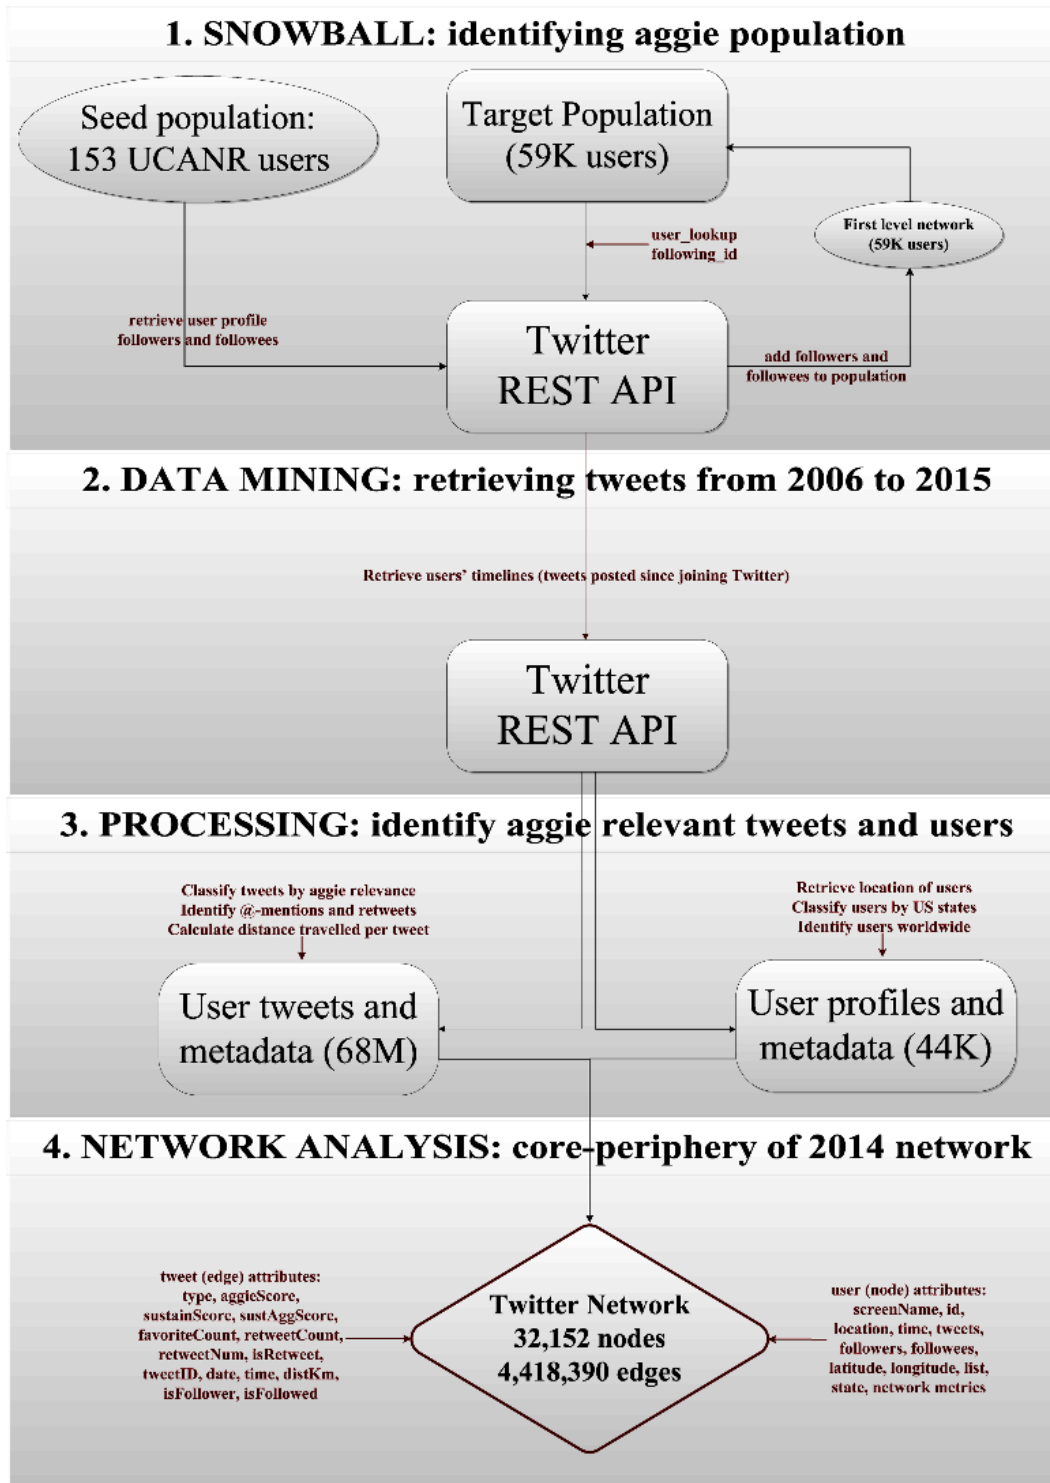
1. SNOWBALL: identifying aggie population

Seed population: 153 UCANR users

Target Population (59K users)

user_lookup
following_id

First level network (59K users)

retrieve user profile
followers and followees

Twitter REST API

add followers and followees to population

2. DATA MINING: retrieving tweets from 2006 to 2015

Retrieve users' timelines (tweets posted since joining Twitter)

Twitter REST API

3. PROCESSING: identify aggie relevant tweets and users

Classify tweets by aggie relevance
Identify @-mentions and retweets
Calculate distance travelled per tweet

Retrieve location of users
Classify users by US states
Identify users worldwide

User tweets and metadata (68M)

User profiles and metadata (44K)

4. NETWORK ANALYSIS: core-periphery of 2014 network

tweet (edge) attributes: type, aggieScore, sustainScore, sustAggScore, favoriteCount, retweetCount, retweetNum, isRetweet, tweetID, date, time, distKm, isFollower, isFollowed

Twitter Network
32,152 nodes
4,418,390 edges

user (node) attributes: screenName, id, location, time, tweets, followers, followees, latitude, longitude, list, state, network metrics